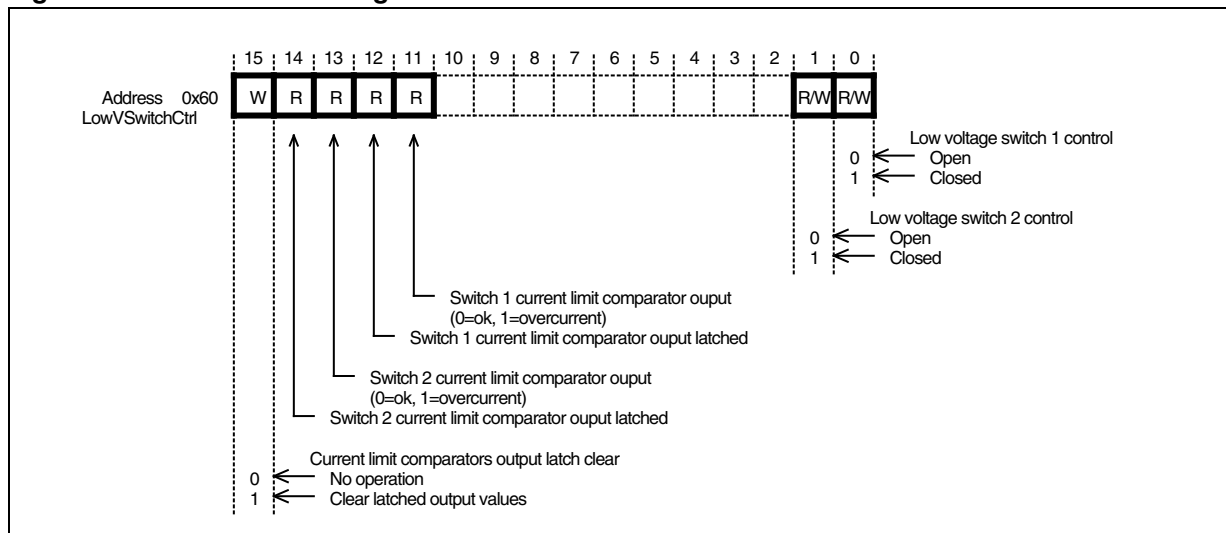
15 14 13 12 11 10 9 8 7 6 5 4 3 2 1 0

Address 0x60
LowVSwitchCtrl

W R R R R R/W R/W

Low voltage switch 1 control
0 Open
1 Closed

Low voltage switch 2 control
0 Open
1 Closed

Switch 1 current limit comparator ouput
(0=ok, 1=overcurrent)

Switch 1 current limit comparator ouput latched

Switch 2 current limit comparator ouput
(0=ok, 1=overcurrent)

Switch 2 current limit comparator ouput latched

Current limit comparators output latch clear
0 No operation
1 Clear latched output values